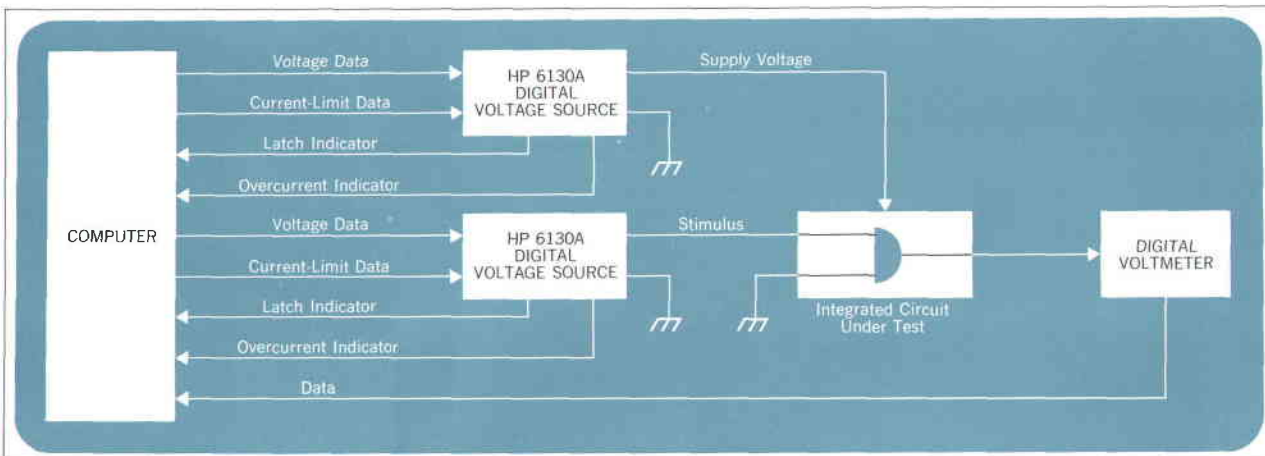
Voltage Data

HP 6130A
DIGITAL
VOLTAGE SOURCE

Supply Voltage

Current-Limit Data

Latch Indicator

Overcurrent Indicator

COMPUTER

Voltage Data

HP 6130A
DIGITAL
VOLTAGE SOURCE

Stimulus

Current-Limit Data

Latch Indicator

Overcurrent Indicator

Integrated Circuit
Under Test

DIGITAL
VOLTMETER

Data